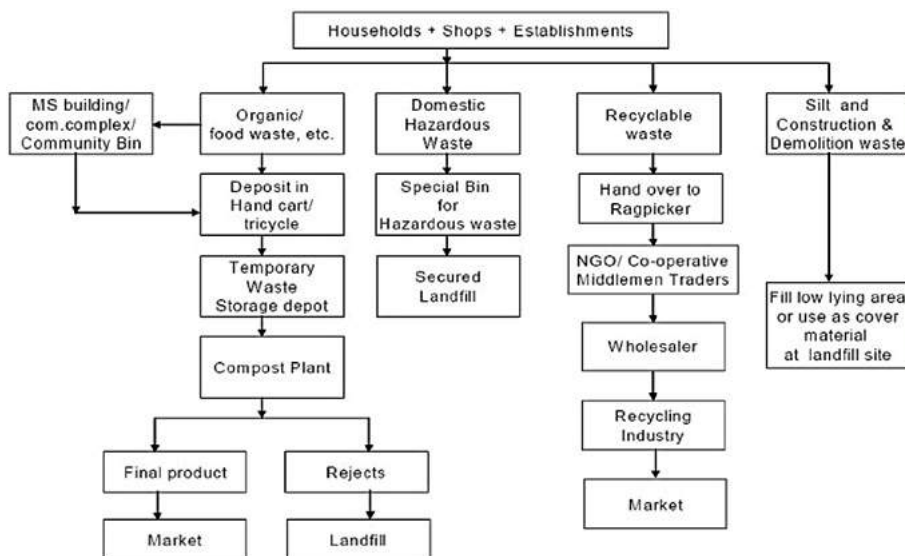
Households + Shops + Establishments

MS building/ com.complex/ Community Bin

Organic/ food waste, etc.

Deposit in Hand cart/ tricycle

Temporary Waste Storage depot

Compost Plant

Final product

Market

Rejects

Landfill

Domestic Hazardous Waste

Special Bin for Hazardous waste

Secured Landfill

Recyclable waste

Hand over to Ragpicker

NGO/ Co-operative Middlemen Traders

Wholesaler

Recycling Industry

Market

Silt and Construction & Demolition waste

Fill low lying area or use as cover material at landfill site